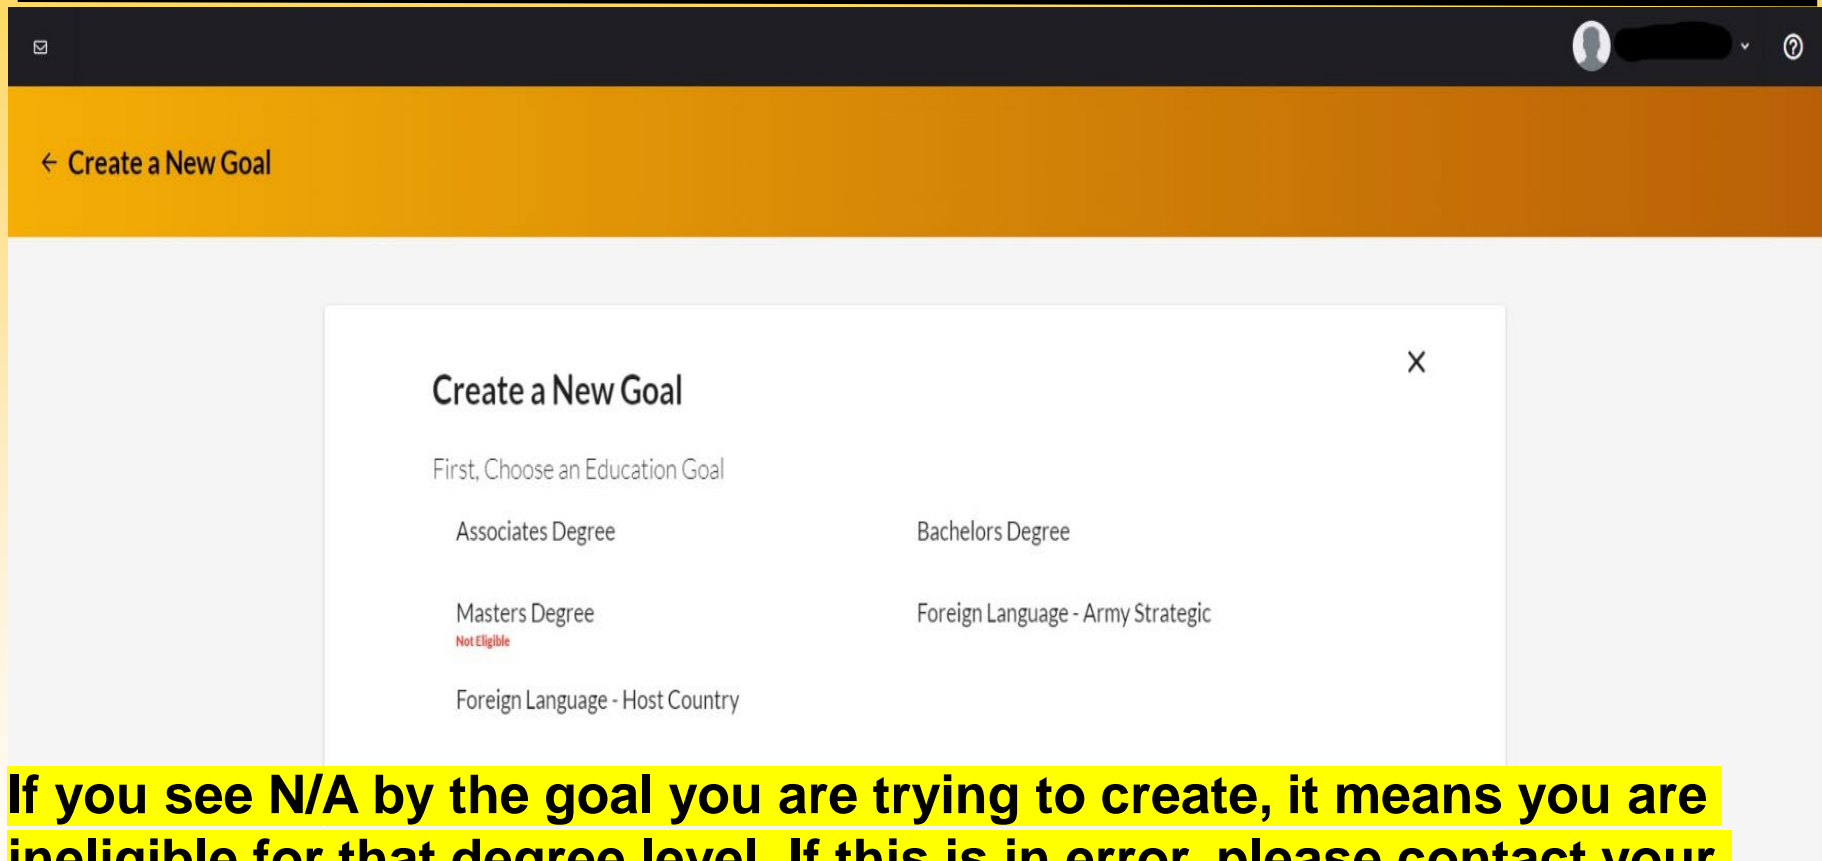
← Create a New Goal

Create a New Goal

X

First, Choose an Education Goal

Associates Degree

Bachelors Degree

Masters Degree
Not Eligible

Foreign Language - Army Strategic

Foreign Language - Host Country

If you see N/A by the goal you are trying to create, it means you are ineligible for that degree level. If this is in error, please contact your